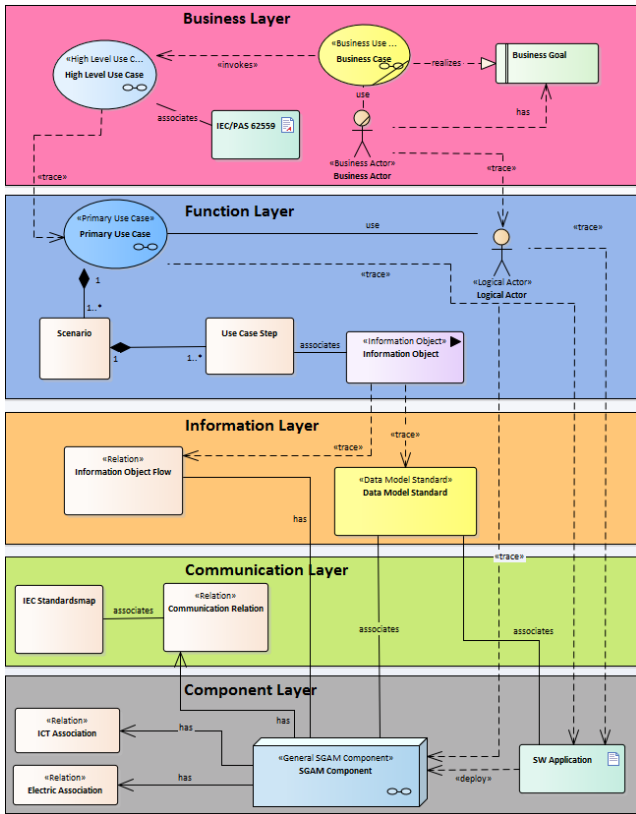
Business Layer

«High Level Use C...
High Level Use Case

«invokes»

«Business Use ...
Business Case

realizes

Business Goal

use

associates

IEC/PAS 62559

has

«Business Actor»
Business Actor

«trace»

«trace»

Function Layer

«Primary Use Case»
Primary Use Case

use

«trace»

«Logical Actor»
Logical Actor

«trace»

1

1..*

Scenario

1

1..*

Use Case Step

associates

«Information Object»
Information Object

Information Layer

«trace»

«trace»

«Relation»
Information Object Flow

«Data Model Standard»
Data Model Standard

has

«trace»

Communication Layer

IEC Standardsmap

associates

«Relation»
Communication Relation

associates

associates

Component Layer

«Relation»
ICT Association

has

has

«General SGAM Component»
SGAM Component

SW Application

«Relation»
Electric Association

has

«deploy»